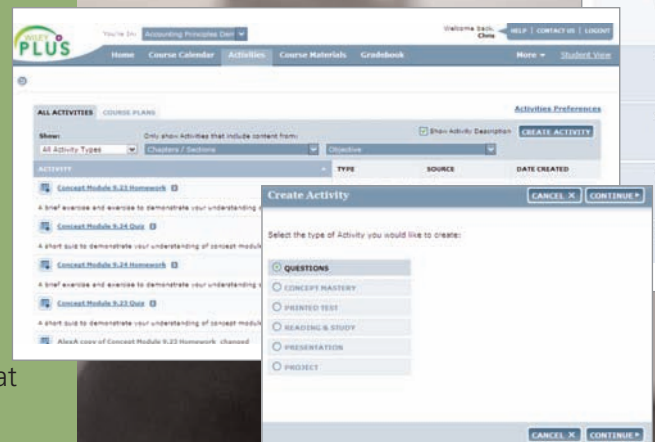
WILEY PLUS

You're In: Accounting Principles Dem

Welcome back, Chris

HELP | CONTACT US | LOGOUT

Home Course Calendar Activities Course Materials Gradebook

More ▾ Student View

ALL ACTIVITIES COURSE PLANS

Activities Preferences

Show:

All Activity Types

Only show Activities that include content from:

Chapters / Sections

Objective

Show Activity Description

CREATE ACTIVITY

ACTIVITY

TYPE

SOURCE

DATE CREATED

Concept Module 9.23 Homework

A brief exercise and exercise to demonstrate your understanding

Concept Module 9.24 Quiz

A short quiz to demonstrate your understanding of concept module

Concept Module 9.24 Homework

A brief exercise and exercise to demonstrate your understanding

Concept Module 9.23 Quiz

A short quiz to demonstrate your understanding of concept module

AlexA copy of Concept Module 9.23 Homework changed

Create Activity

CANCEL ✕ CONTINUE ▸

Select the type of Activity you would like to create:

QUESTIONS

CONCEPT MASTERY

PRINTED TEST

READING & STUDY

PRESENTATION

PROJECT

CANCEL ✕ CONTINUE ▸

at